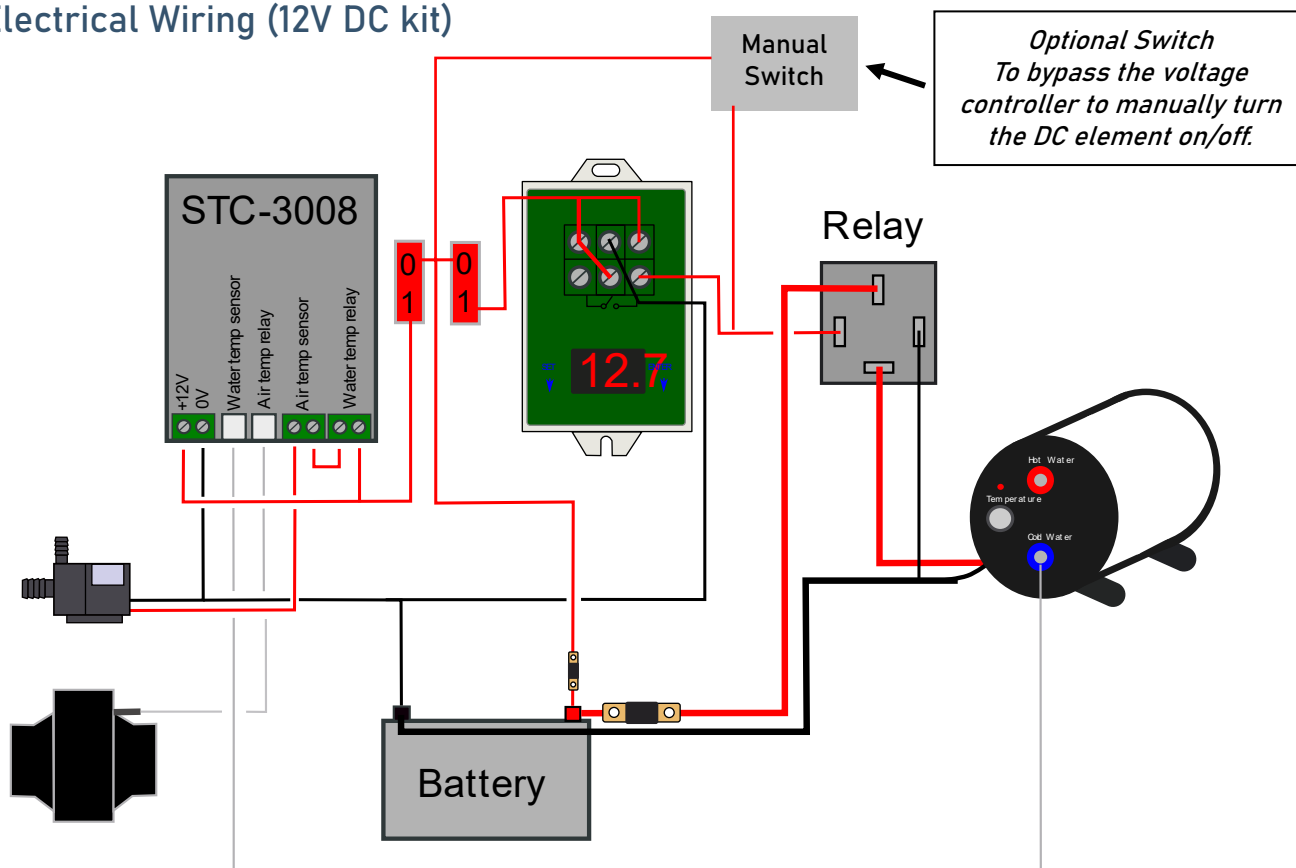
lectrical Wiring (12V DC kit)

Manual Switch

Optional Switch
To bypass the voltage controller to manually turn the DC element on/off.

STC-3008

+12V
0V
Water temp sensor
Air temp relay
Air temp sensor
Water temp relay

0
1

0
1

12.7

Relay

Hot Water
Temperature
Cold Water

Battery